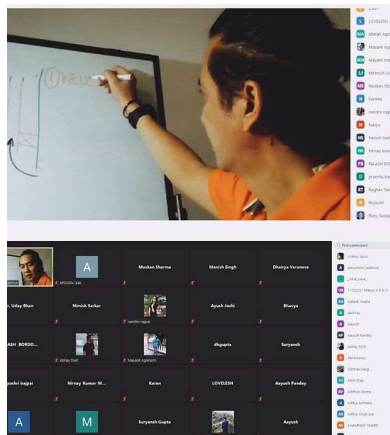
(Overl

Manali Agr
Mayank Ag
Mayank Ra
Mukesh Lo
Mudbali Sh
Nandini rag
Nikhil
Nimish Sark
Nirmay Kum
Rakshit Bh
Raghav Tat
Aayushi
Rinky Sonja

ARCGIS LAB
Muskan Sharma
Manish Singh
Dhairya Varanava
Dr. Uday Bhan
Nimish Sarkar
nandini aggar
Ayush Joshi
Bhavya
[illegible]ESH BORDO...
Akshay Dixit
Mayank Agraharti
dbgupta
Suryansh
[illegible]nshi bajpai
Nirmay Kumar M...
Karan
LOVELESH
Aayush Pandey
Suryansh Gupta
Aayush

Find a participant
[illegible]
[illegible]
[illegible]
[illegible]
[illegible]
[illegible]
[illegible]
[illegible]
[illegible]
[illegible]
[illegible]
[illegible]
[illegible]
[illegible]
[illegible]
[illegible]
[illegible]